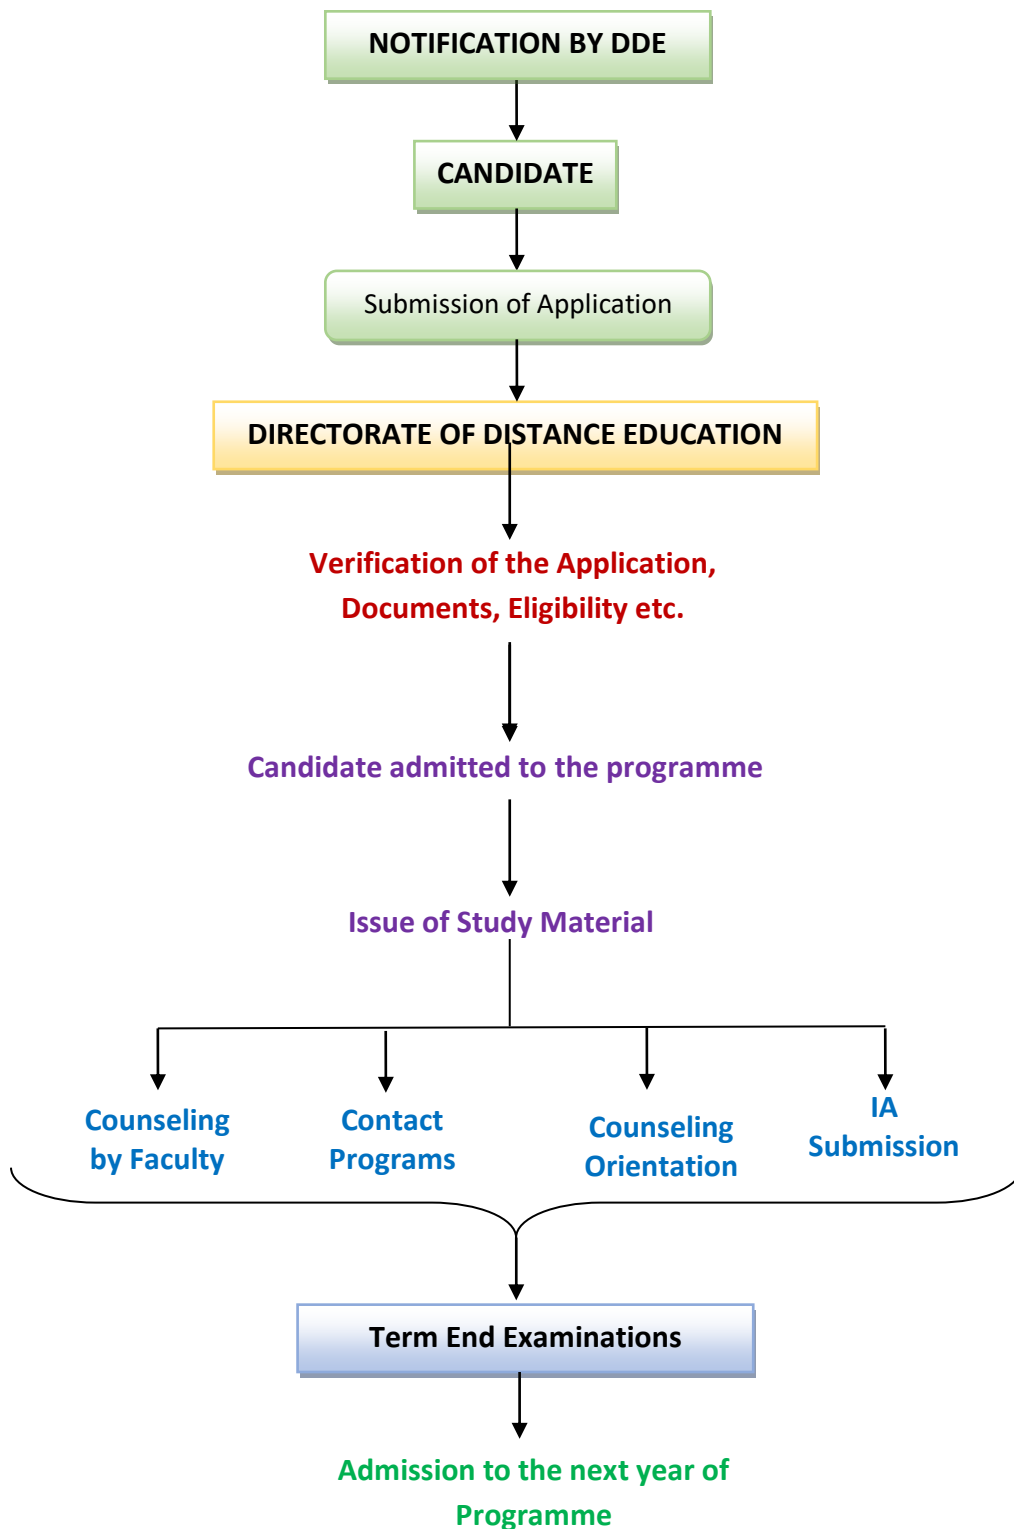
NOTIFICATION BY DDE

CANDIDATE

Submission of Application

DIRECTORATE OF DISTANCE EDUCATION

Verification of the Application, Documents, Eligibility etc.

Candidate admitted to the programme

Issue of Study Material

Counseling by Faculty

Contact Programs

Counseling Orientation

IA Submission

Term End Examinations

Admission to the next year of Programme